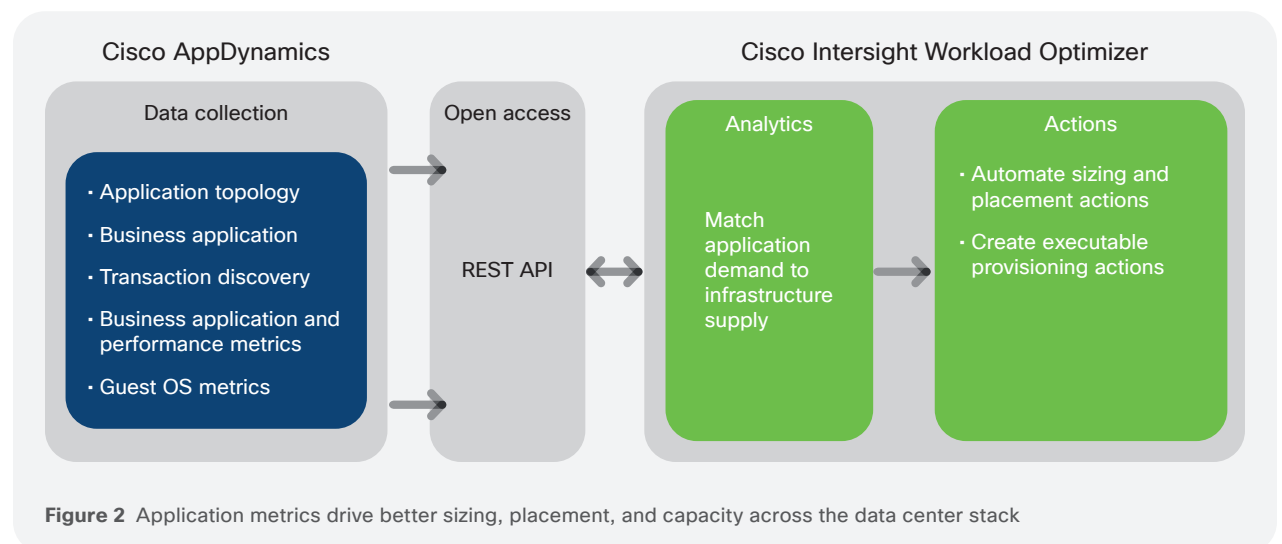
Cisco AppDynamics

Cisco Intersight Workload Optimizer

Data collection

- Application topology
- Business application
- Transaction discovery
- Business application and performance metrics
- Guest OS metrics

Open access

REST API

Analytics

Match application demand to infrastructure supply

Actions

- Automate sizing and placement actions
- Create executable provisioning actions

**Figure 2** Application metrics drive better sizing, placement, and capacity across the data center stack